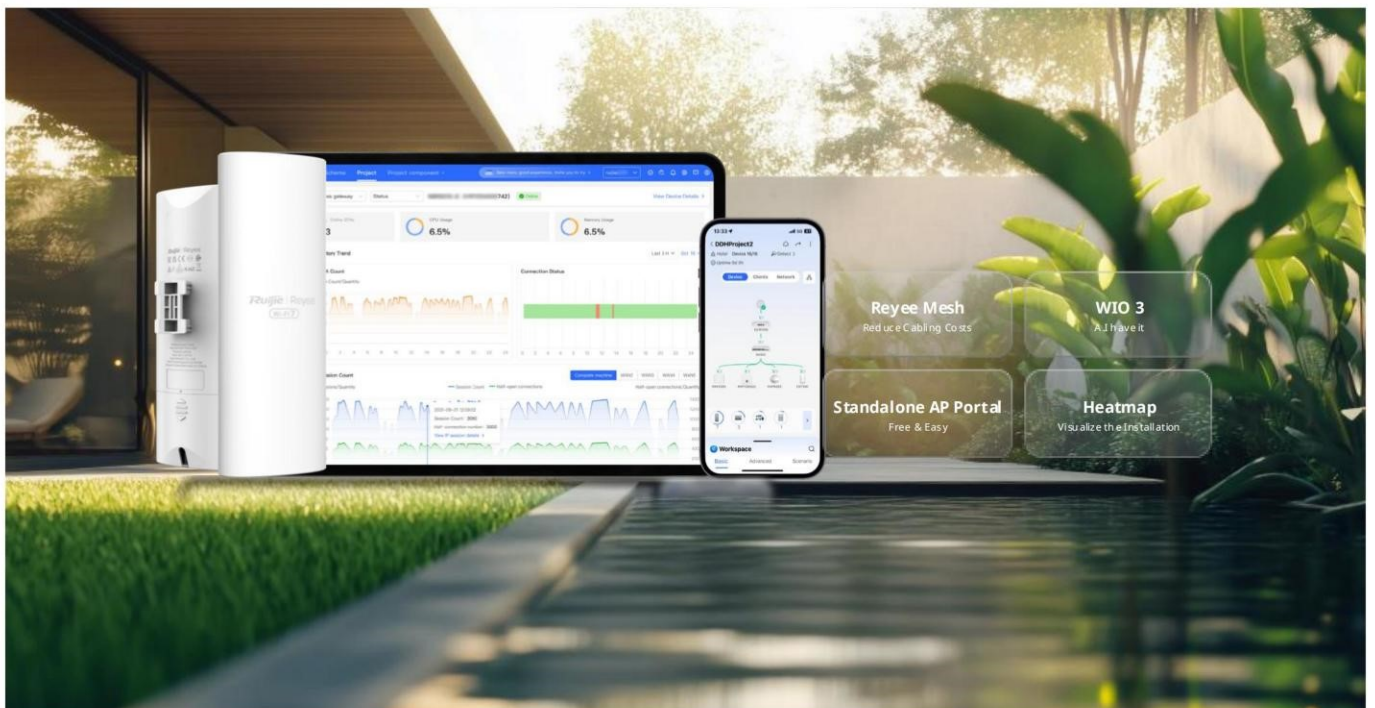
Reyee Mesh
Reduce Cabling Costs

WIO 3
All have it

Standalone AP Portal
Free & Easy

Heatmap
Visualize the Installation

Project
6.5%
6.5%
Connection Status
DDHProject2
Workspace
Basic
Advanced
Scenario